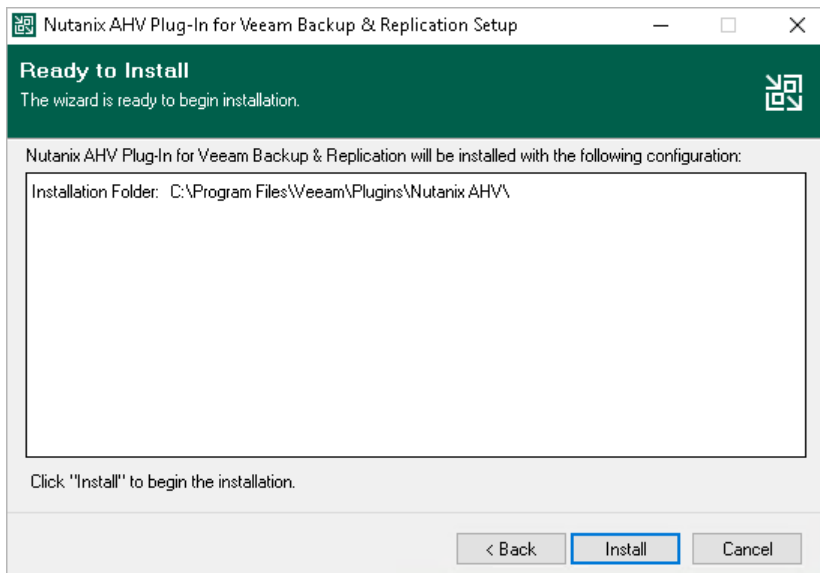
Nutanix AHV Plug-In for Veeam Backup & Replication Setup

Ready to Install
The wizard is ready to begin installation.

Nutanix AHV Plug-In for Veeam Backup & Replication will be installed with the following configuration:

Installation Folder: C:\Program Files\Veeam\Plugins\Nutanix AHV\

Click "Install" to begin the installation.

< Back
Install
Cancel